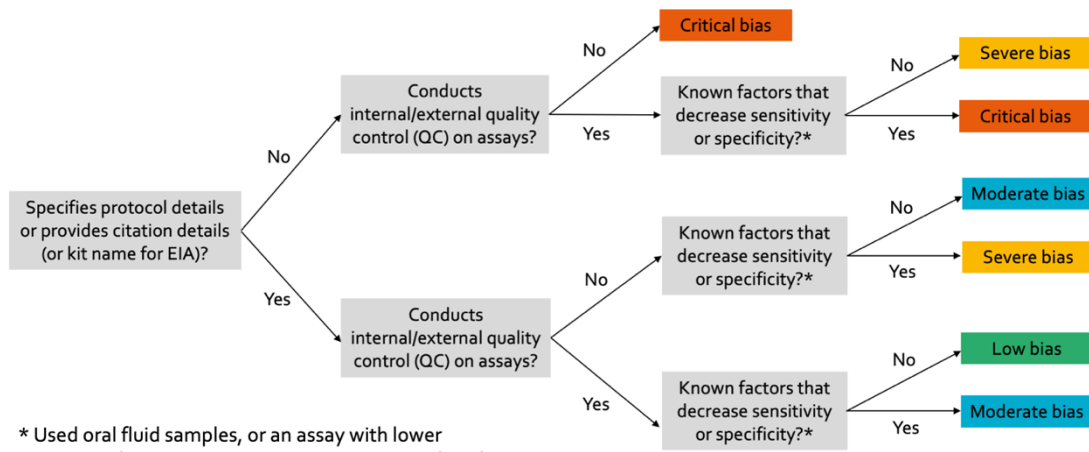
Specifies protocol details or provides citation details (or kit name for EIA)?

No

Conducts internal/external quality control (QC) on assays?

No

Critical bias

Yes

Known factors that decrease sensitivity or specificity?*

No

Severe bias

Yes

Critical bias

Yes

Conducts internal/external quality control (QC) on assays?

No

Known factors that decrease sensitivity or specificity?*

No

Moderate bias

Yes

Severe bias

Yes

Known factors that decrease sensitivity or specificity?*

No

Low bias

Yes

Moderate bias

* Used oral fluid samples, or an assay with lower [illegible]